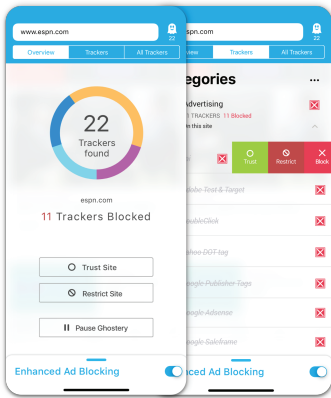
www.espn.com

22

Overview | Trackers | All Trackers

22
Trackers found

espn.com

11 Trackers Blocked

Trust Site

Restrict Site

Pause Ghostery

Enhanced Ad Blocking

22

Trackers | All Trackers

egories

Advertising
TRACKERS 11 Blocked
n this site

Trust
Restrict
Block

obe Test & Target

oubleClick

ahoo DOT tag

oogle Publisher Tags

oogle Adsense

oogle Safeframe

Enhanced Ad Blocking